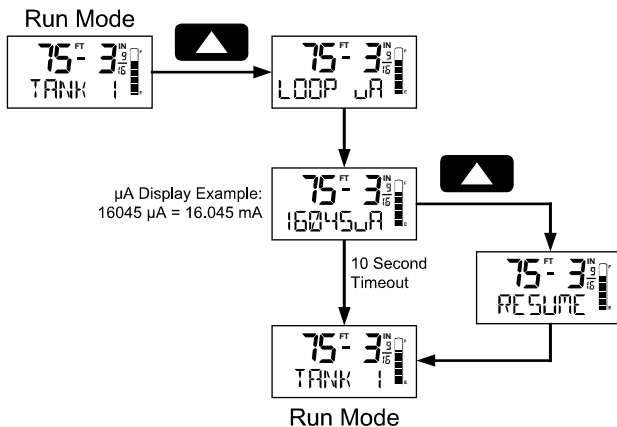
Run Mode

75 FT - 3 $\frac{9}{16}$ IN
TANK 1

75 FT - 3 $\frac{9}{16}$ IN
LOOP uA

µA Display Example:
16045 µA = 16.045 mA

75 FT - 3 $\frac{9}{16}$ IN
16045uA

10 Second Timeout

75 FT - 3 $\frac{9}{16}$ IN
RESUME

75 FT - 3 $\frac{9}{16}$ IN
TANK 1

Run Mode